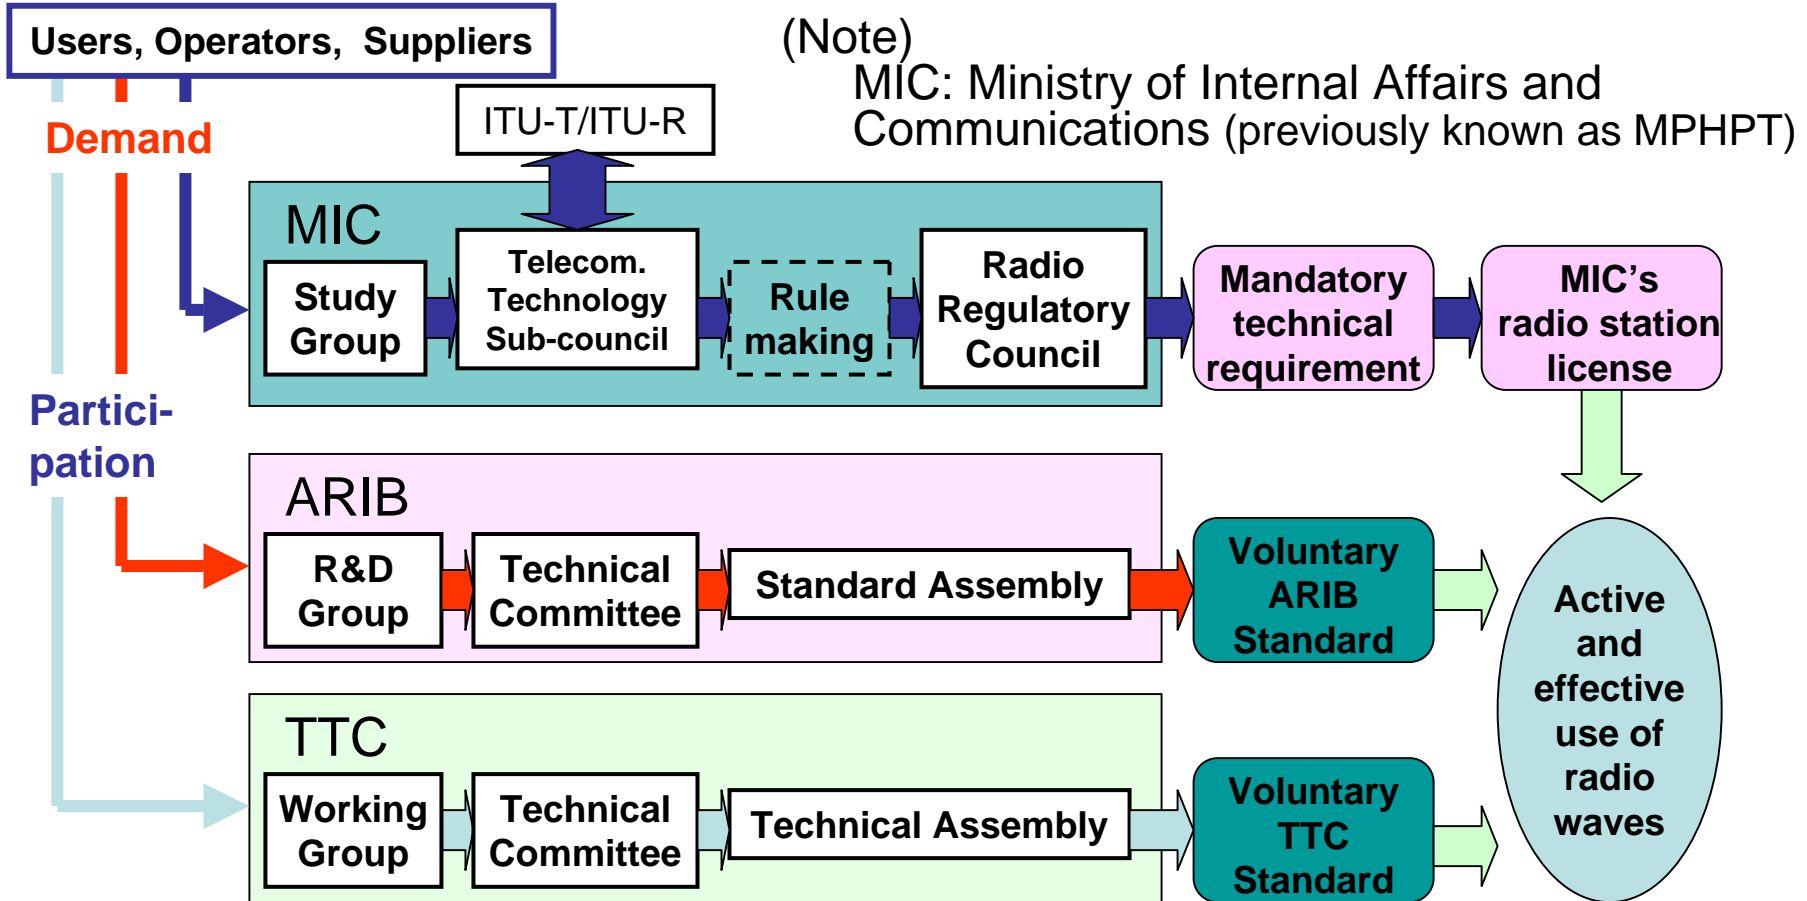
Users, Operators, Suppliers

(Note)
MIC: Ministry of Internal Affairs and Communications (previously known as MPHPT)

Demand

ITU-T/ITU-R

MIC

Study Group

Telecom. Technology Sub-council

Rule making

Radio Regulatory Council

Mandatory technical requirement

MIC's radio station license

Partici-pation

ARIB

R&D Group

Technical Committee

Standard Assembly

Voluntary ARIB Standard

Active and effective use of radio waves

TTC

Working Group

Technical Committee

Technical Assembly

Voluntary TTC Standard